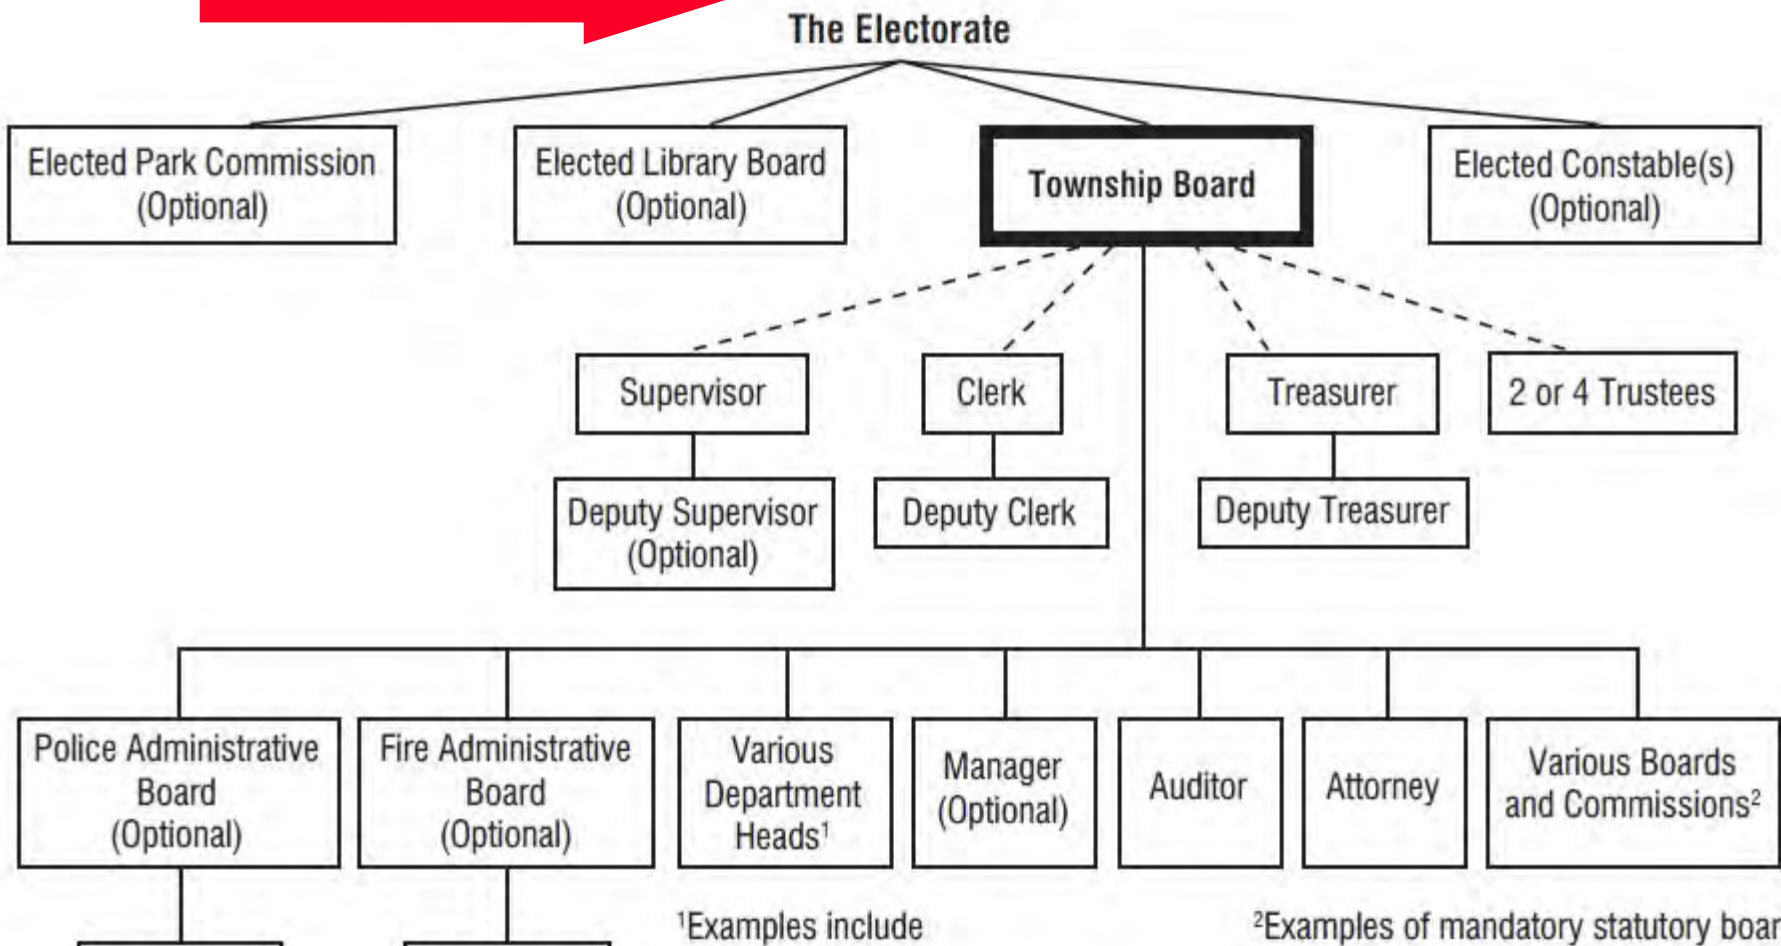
The Electorate

Elected Park Commission (Optional)

Elected Library Board (Optional)

Township Board

Elected Constable(s) (Optional)

Supervisor

Clerk

Treasurer

2 or 4 Trustees

Deputy Supervisor (Optional)

Deputy Clerk

Deputy Treasurer

Police Administrative Board (Optional)

Fire Administrative Board (Optional)

Various Department Heads$^1$

Manager (Optional)

Auditor

Attorney

Various Boards and Commissions$^2$

$^1$Examples include

$^2$Examples of mandatory statutory boar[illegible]